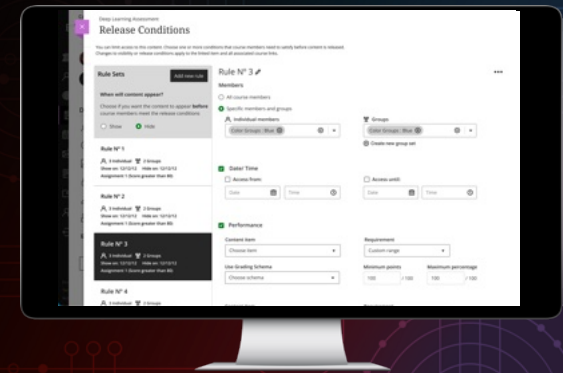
Deep Learning Assessment
Release Conditions

You can limit access to this content. Choose one or more conditions that course members need to satisfy before content is released. Changes to visibility or release conditions apply to the linked item and all associated course links.

Rule Sets
Add new rule

When will content appear?
Choose if you want the content to appear before course members meet the release conditions
Show
Hide

Rule N° 1
3 Individual 2 Groups
Show on: 12/12/12 Hide on: 12/12/12
Assignment 1 (Score greater than 80)

Rule N° 2
3 Individual 2 Groups
Show on: 12/12/12 Hide on: 12/12/12
Assignment 1 (Score greater than 80)

Rule N° 3
3 Individual 2 Groups
Show on: 12/12/12 Hide on: 12/12/12
Assignment 1 (Score greater than 80)

Rule N° 4
3 Individual 2 Groups

Rule N° 3

Members
All course members
Specific members and groups
Individual members
Color Groups : Blue
Groups
Color Groups : Blue
Create new group set

Date/ Time
Access from
Date
Time
Access until
Date
Time

Performance
Content item
Choose item
Requirement
Custom range
Use Grading Schema
Choose schema
Minimum points
100 / 100
Maximum percentage
100 / 100